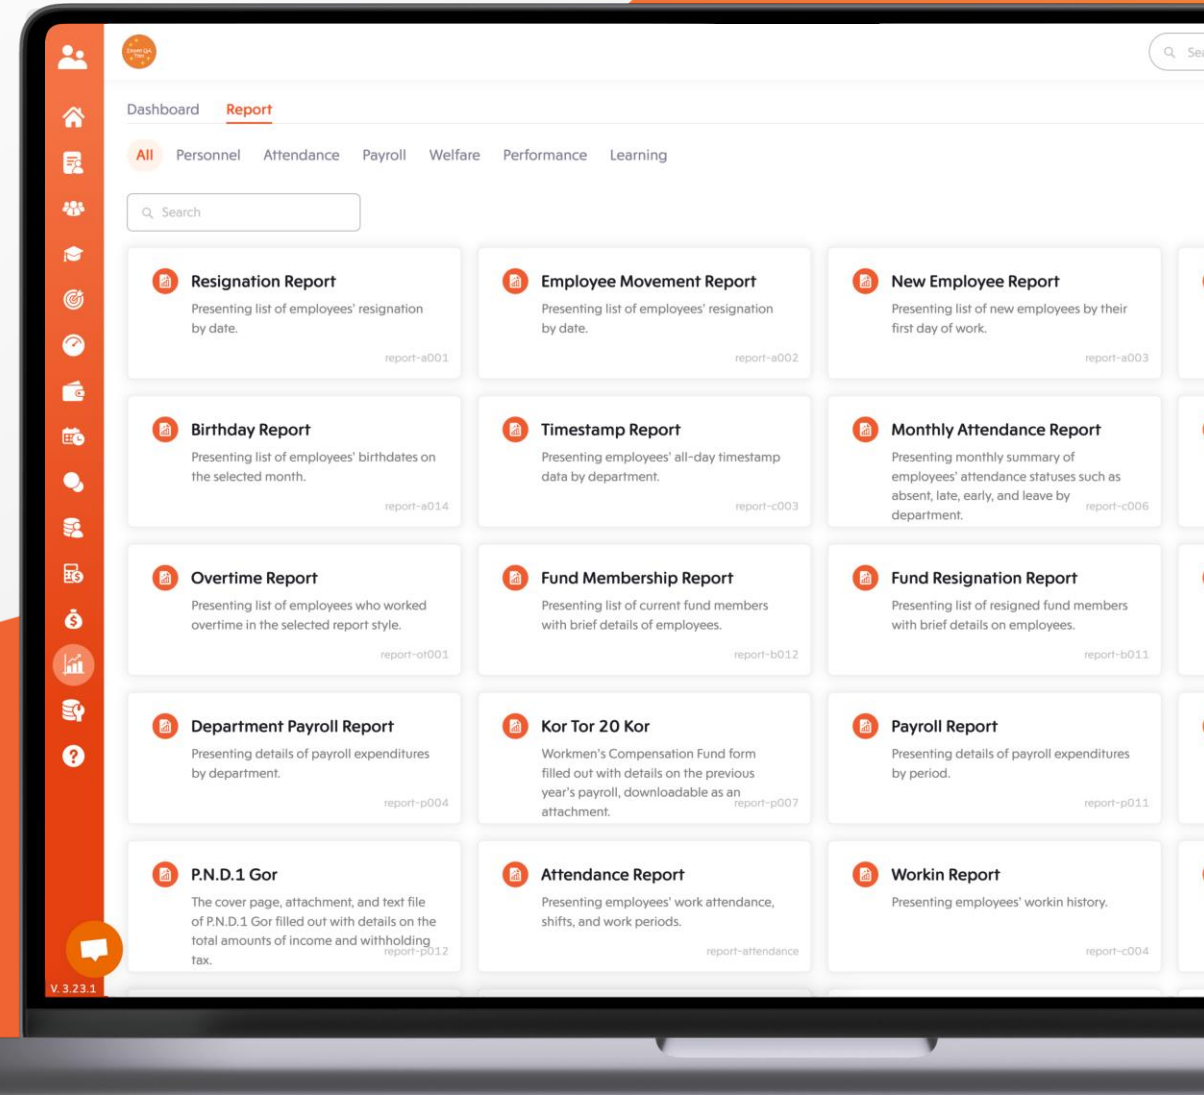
Sea

Dashboard Report

All Personnel Attendance Payroll Welfare Performance Learning

Search

Resignation Report
Presenting list of employees' resignation by date.
report-a001

Employee Movement Report
Presenting list of employees' resignation by date.
report-a002

New Employee Report
Presenting list of new employees by their first day of work.
report-a003

Birthday Report
Presenting list of employees' birthdates on the selected month.
report-a014

Timestamp Report
Presenting employees' all-day timestamp data by department.
report-c003

Monthly Attendance Report
Presenting monthly summary of employees' attendance statuses such as absent, late, early, and leave by department.
report-c006

Overtime Report
Presenting list of employees who worked overtime in the selected report style.
report-ot001

Fund Membership Report
Presenting list of current fund members with brief details of employees.
report-b012

Fund Resignation Report
Presenting list of resigned fund members with brief details on employees.
report-b011

Department Payroll Report
Presenting details of payroll expenditures by department.
report-p004

Kor Tor 20 Kor
Workmen's Compensation Fund form filled out with details on the previous year's payroll, downloadable as an attachment.
report-p007

Payroll Report
Presenting details of payroll expenditures by period.
report-p011

P.N.D.1 Gor
The cover page, attachment, and text file of P.N.D.1 Gor filled out with details on the total amounts of income and withholding tax.
report-p012

Attendance Report
Presenting employees' work attendance, shifts, and work periods.
report-attendance

Workin Report
Presenting employees' workin history.
report-c004

V. 3.23.1